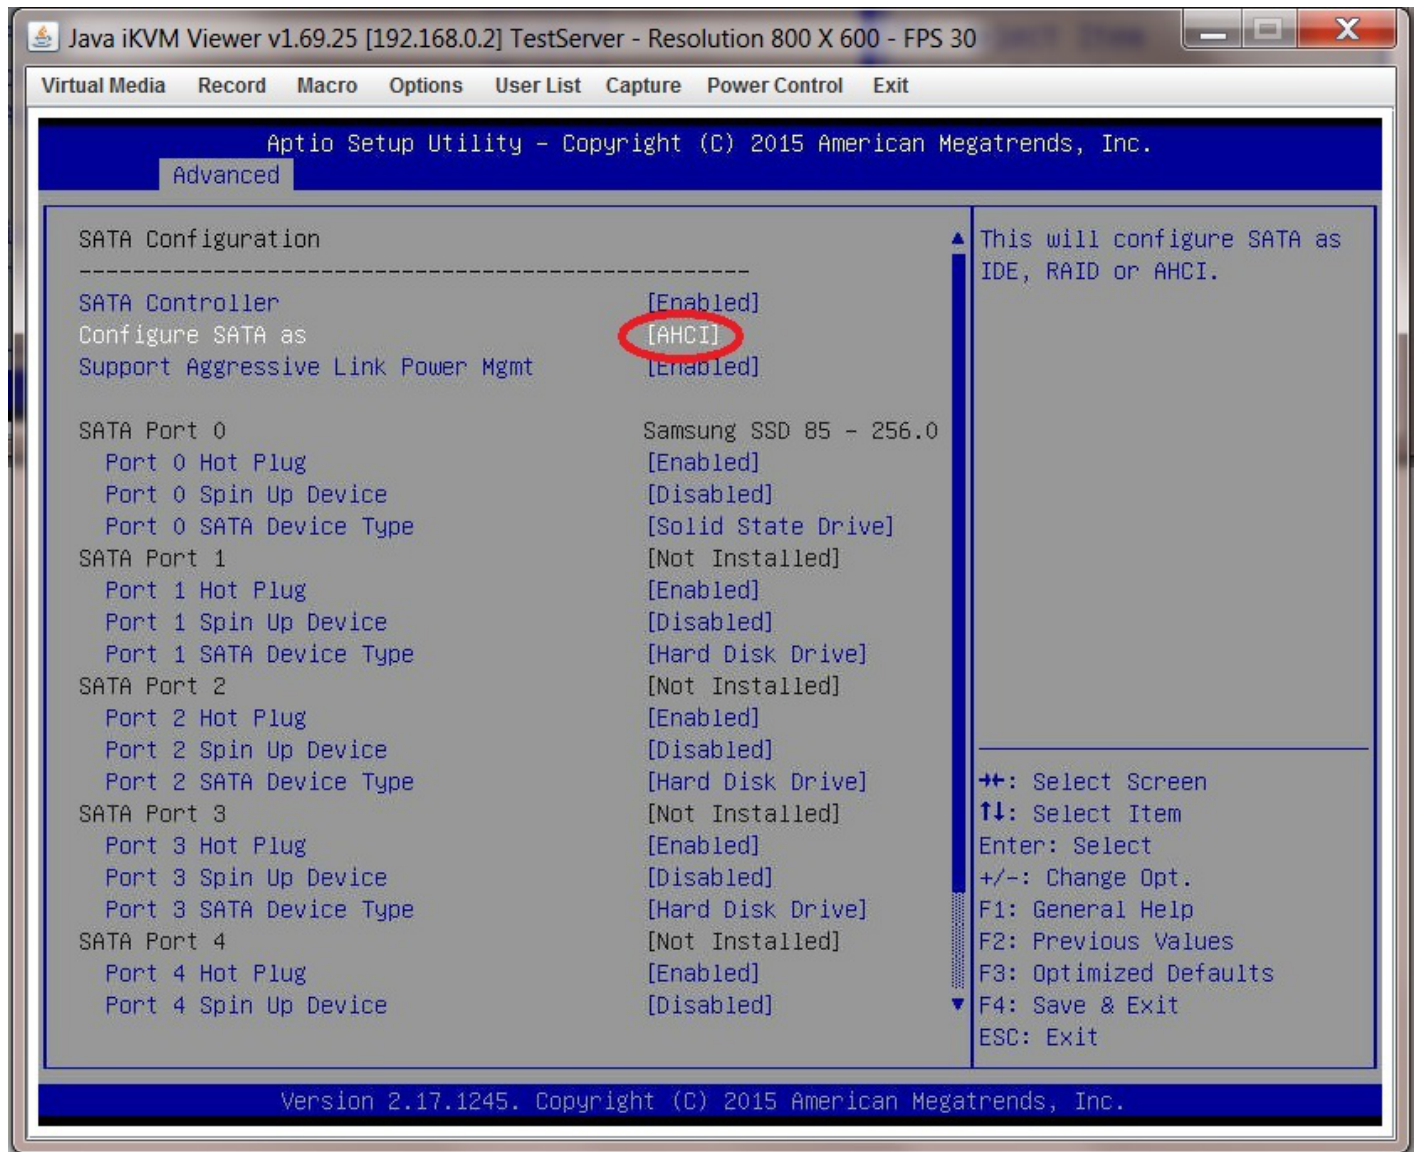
Java iKVM Viewer v1.69.25 [192.168.0.2] TestServer - Resolution 800 X 600 - FPS 30

Virtual Media Record Macro Options User List Capture Power Control Exit

Aptio Setup Utility – Copyright (C) 2015 American Megatrends, Inc.
Advanced

SATA Configuration

| | |
|---|---|
| SATA Controller | [Enabled] |
| Configure SATA as | [AHCI] |
| Support Aggressive Link Power Mgmt | [Enabled] |
| SATA Port 0 | Samsung SSD 85 - 256.0 |
| Port 0 Hot Plug | [Enabled] |
| Port 0 Spin Up Device | [Disabled] |
| Port 0 SATA Device Type | [Solid State Drive] |
| SATA Port 1 | [Not Installed] |
| Port 1 Hot Plug | [Enabled] |
| Port 1 Spin Up Device | [Disabled] |
| Port 1 SATA Device Type | [Hard Disk Drive] |
| SATA Port 2 | [Not Installed] |
| Port 2 Hot Plug | [Enabled] |
| Port 2 Spin Up Device | [Disabled] |
| Port 2 SATA Device Type | [Hard Disk Drive] |
| SATA Port 3 | [Not Installed] |
| Port 3 Hot Plug | [Enabled] |
| Port 3 Spin Up Device | [Disabled] |
| Port 3 SATA Device Type | [Hard Disk Drive] |
| SATA Port 4 | [Not Installed] |
| Port 4 Hot Plug | [Enabled] |
| Port 4 Spin Up Device | [Disabled] |

This will configure SATA as IDE, RAID or AHCI.

→←: Select Screen
↑↓: Select Item
Enter: Select
+/-: Change Opt.
F1: General Help
F2: Previous Values
F3: Optimized Defaults
F4: Save & Exit
ESC: Exit

Version 2.17.1245. Copyright (C) 2015 American Megatrends, Inc.